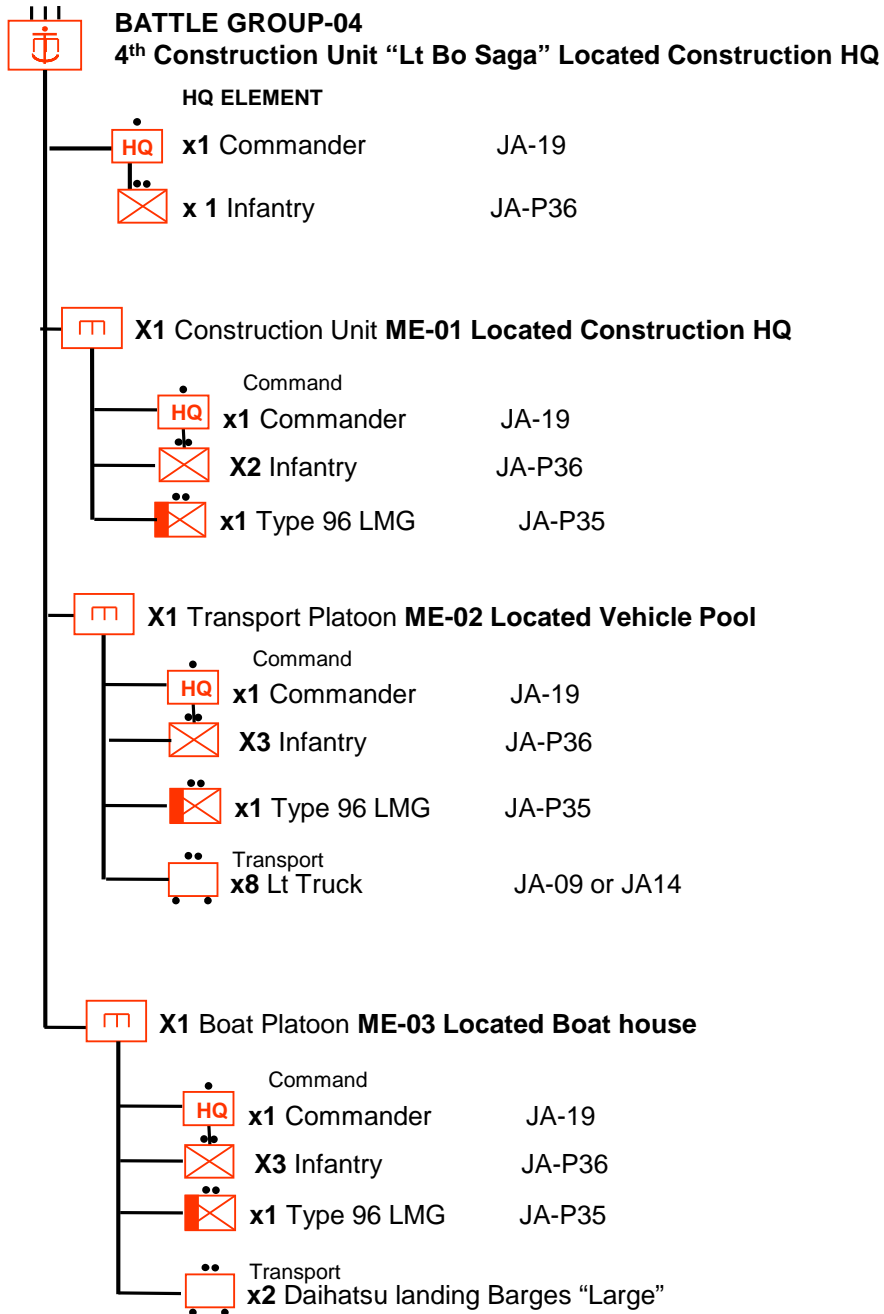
BATTLE GROUP-04
4$^{th}$ Construction Unit "Lt Bo Saga" Located Construction HQ

HQ ELEMENT

HQ x1 Commander JA-19

x 1 Infantry JA-P36

X1 Construction Unit ME-01 Located Construction HQ

Command

HQ x1 Commander JA-19

X2 Infantry JA-P36

x1 Type 96 LMG JA-P35

X1 Transport Platoon ME-02 Located Vehicle Pool

Command

HQ x1 Commander JA-19

X3 Infantry JA-P36

x1 Type 96 LMG JA-P35

Transport
x8 Lt Truck JA-09 or JA14

X1 Boat Platoon ME-03 Located Boat house

Command

HQ x1 Commander JA-19

X3 Infantry JA-P36

x1 Type 96 LMG JA-P35

Transport
x2 Daihatsu landing Barges "Large"